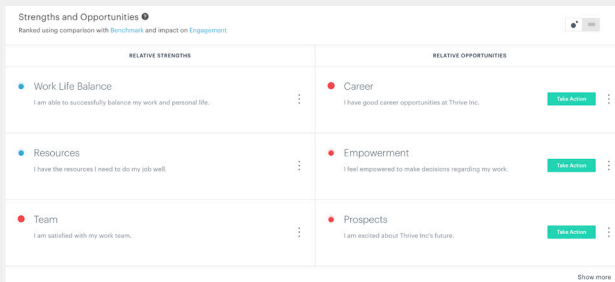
Strengths and Opportunities

Ranked using comparison with Benchmark and impact on Engagement

RELATIVE STRENGTHS

Work Life Balance

I am able to successfully balance my work and personal life.

Resources

I have the resources I need to do my job well.

Team

I am satisfied with my work team.

RELATIVE OPPORTUNITIES

Career

I have good career opportunities at Thrive Inc.

Take Action

Empowerment

I feel empowered to make decisions regarding my work.

Take Action

Prospects

I am excited about Thrive Inc's future.

Take Action

Show more